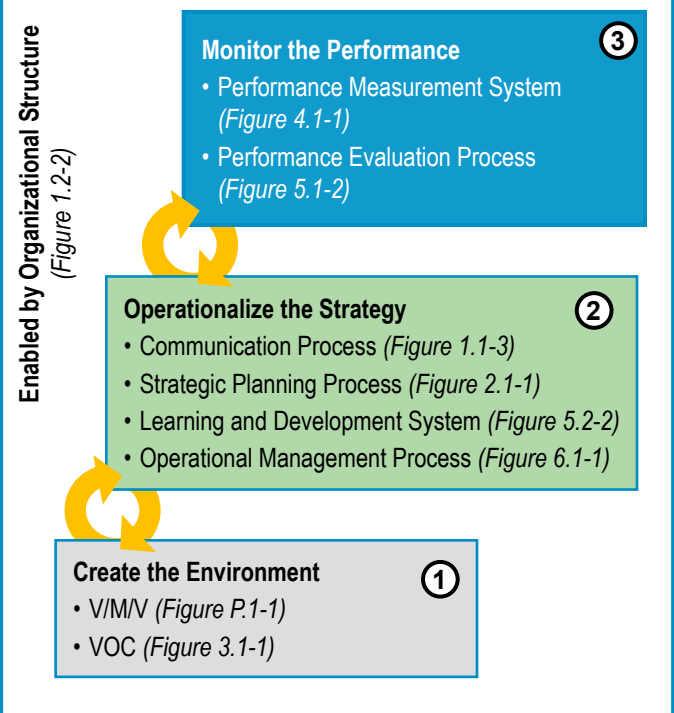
Enabled by Organizational Structure
(Figure 1.2-2)

Monitor the Performance
3
• Performance Measurement System (Figure 4.1-1)
• Performance Evaluation Process (Figure 5.1-2)

Operationalize the Strategy
2
• Communication Process (Figure 1.1-3)
• Strategic Planning Process (Figure 2.1-1)
• Learning and Development System (Figure 5.2-2)
• Operational Management Process (Figure 6.1-1)

Create the Environment
1
• V/M/V (Figure P.1-1)
• VOC (Figure 3.1-1)